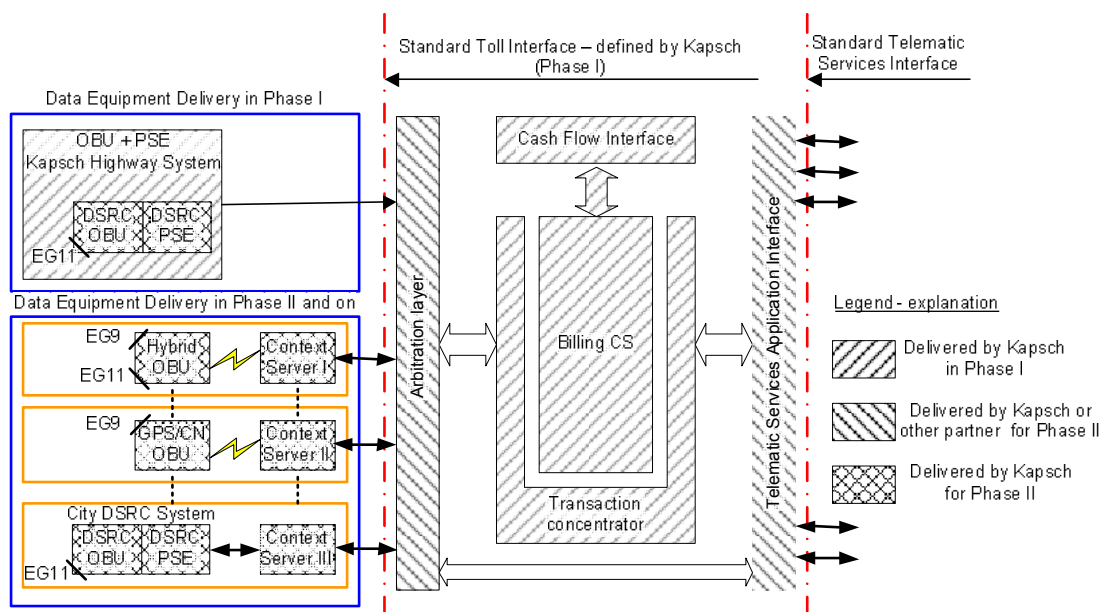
Standard Toll Interface – defined by Kapsch (Phase I)

Standard Telematic Services Interface

Data Equipment Delivery in Phase I

OBU + PSE
Kapsch Highway System

DSRC OBU

DSRC PSE

EG11

Data Equipment Delivery in Phase II and on

EG9

Hybrid OBU

EG11

Context Server I

EG9

GPS/CN OBU

Context Server II

City DSRC System

DSRC OBU

DSRC PSE

Context Server III

EG11

Arbitration layer

Cash Flow Interface

Billing CS

Transaction concentrator

Telematic Services Application Interface

Legend - explanation

Delivered by Kapsch in Phase I

Delivered by Kapsch or other partner for Phase II

Delivered by Kapsch for Phase II